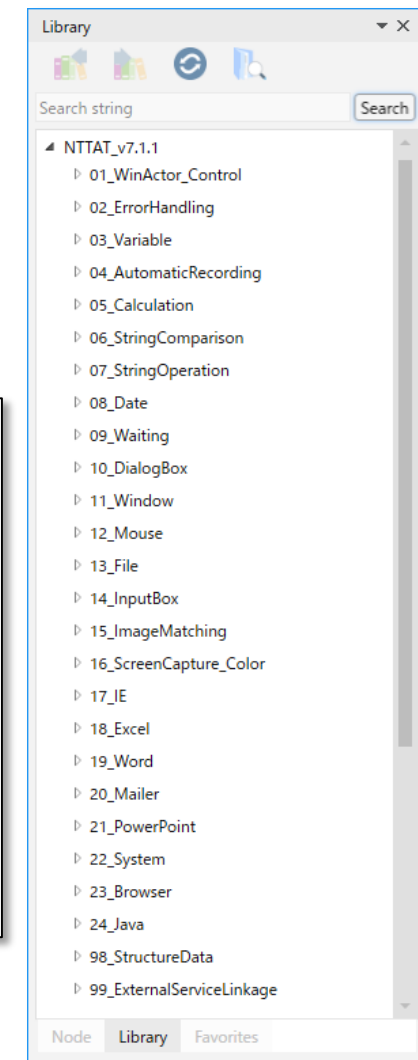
Library

Search string
Search

NTTAT_v7.1.1
01_WinActor_Control
02_ErrorHandling
03_Variable
04_AutomaticRecording
05_Calculation
06_StringComparison
07_StringOperation
08_Date
09_Waiting
10_DialogBox
11_Window
12_Mouse
13_File
14_InputBox
15_ImageMatching
16_ScreenCapture_Color
17_IE
18_Excel
19_Word
20_Mailer
21_PowerPoint
22_System
23_Browser
24_Java
98_StructureData
99_ExternalServiceLinkage

Node
Library
Favorites